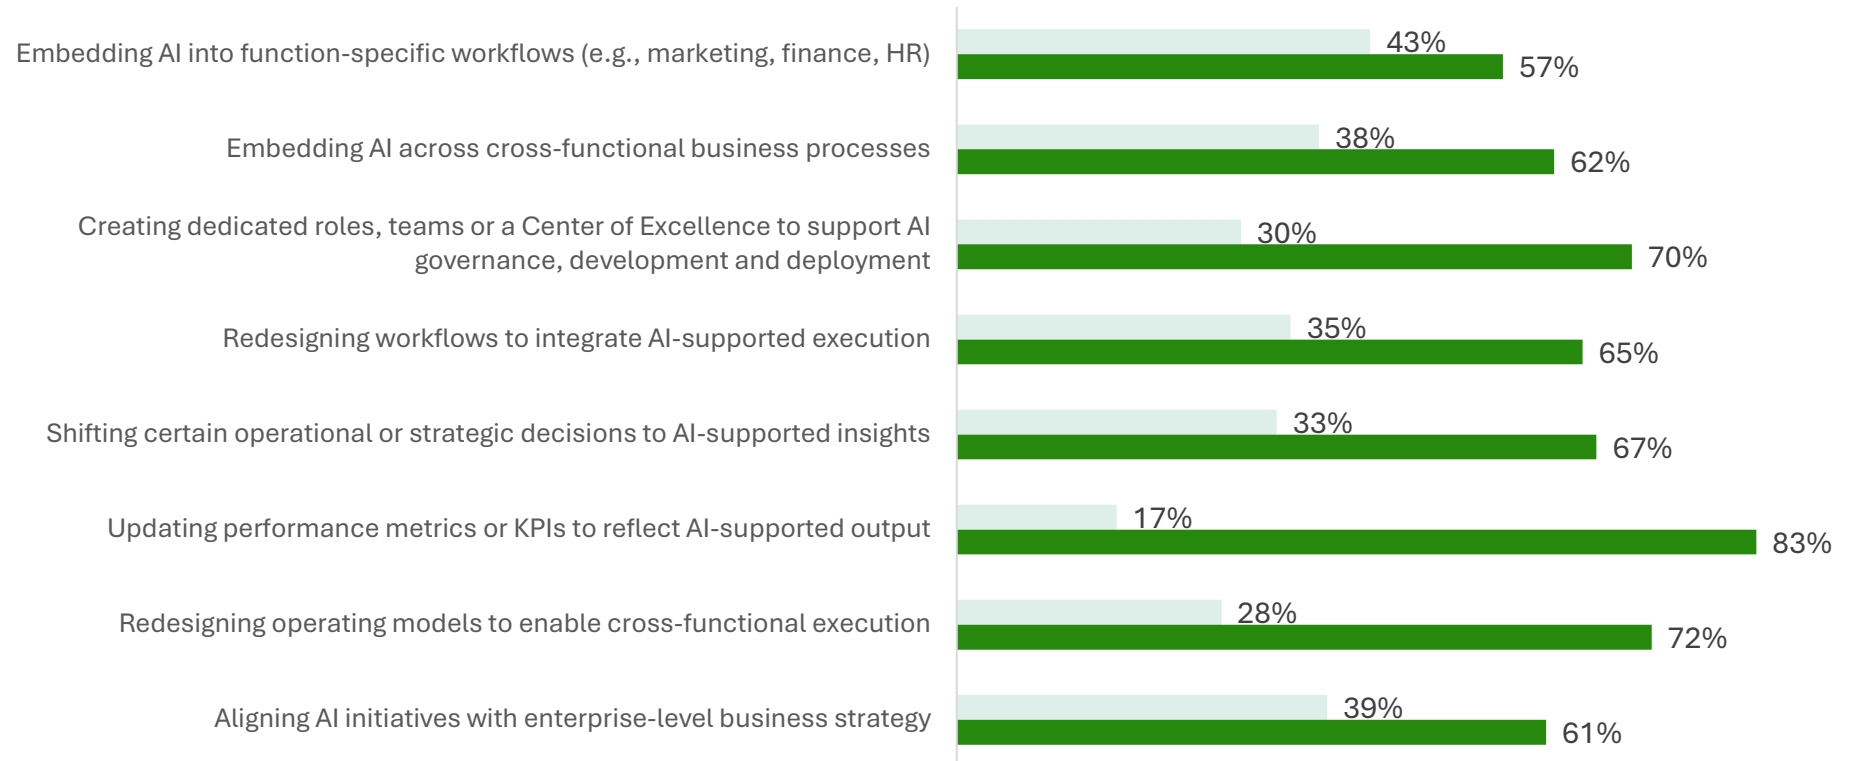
Embedding AI into function-specific workflows (e.g., marketing, finance, HR) 43% 57%

Embedding AI across cross-functional business processes 38% 62%

Creating dedicated roles, teams or a Center of Excellence to support AI governance, development and deployment 30% 70%

Redesigning workflows to integrate AI-supported execution 35% 65%

Shifting certain operational or strategic decisions to AI-supported insights 33% 67%

Updating performance metrics or KPIs to reflect AI-supported output 17% 83%

Redesigning operating models to enable cross-functional execution 28% 72%

Aligning AI initiatives with enterprise-level business strategy 39% 61%